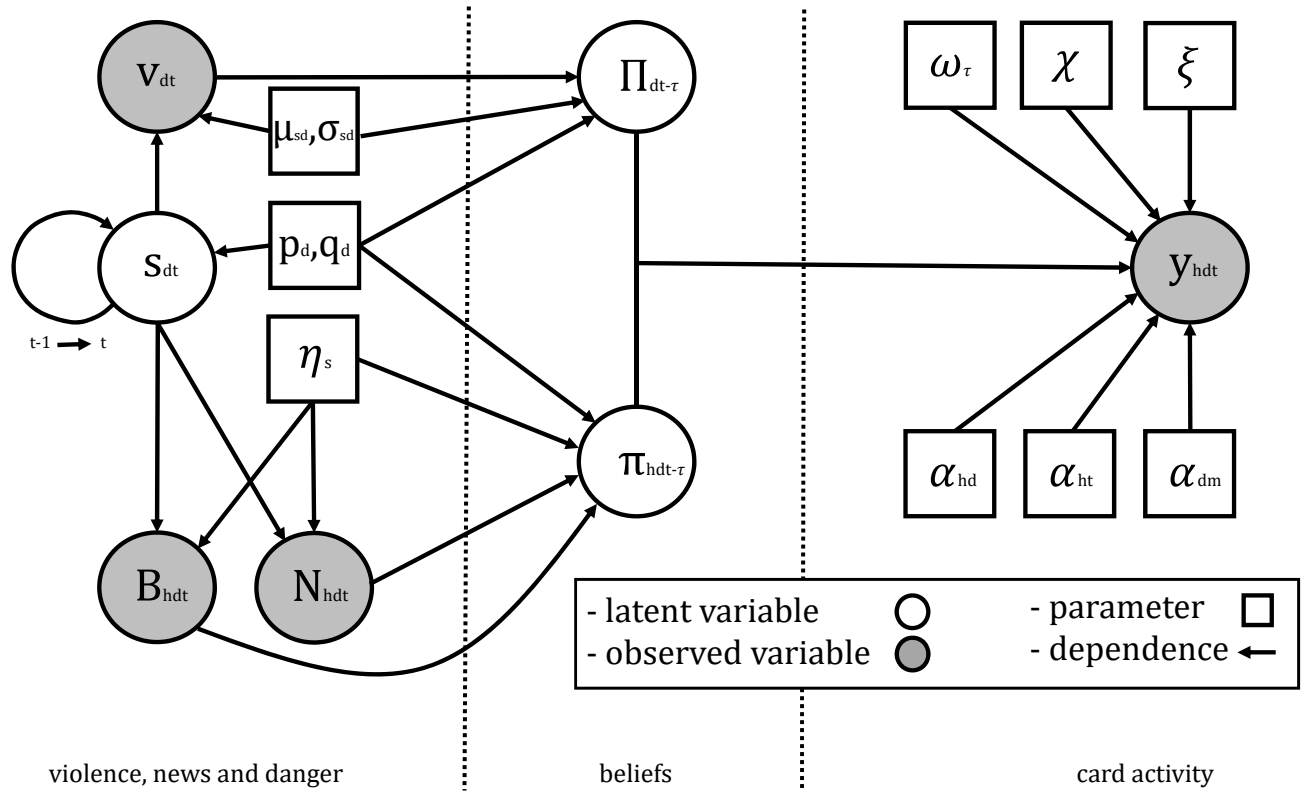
$v_{dt}$

$\mu_{sd}, \sigma_{sd}$

$\Pi_{dt-\tau}$

$\omega_{\tau}$

$\chi$

$\xi$

$s_{dt}$

$p_d, q_d$

$y_{hdt}$

t-1 → t

$\eta_s$

$\pi_{hdt-\tau}$

$\alpha_{hd}$

$\alpha_{ht}$

$\alpha_{dm}$

$B_{hdt}$

$N_{hdt}$

- latent variable
- observed variable
- parameter
- dependence

violence, news and danger

beliefs

card activity